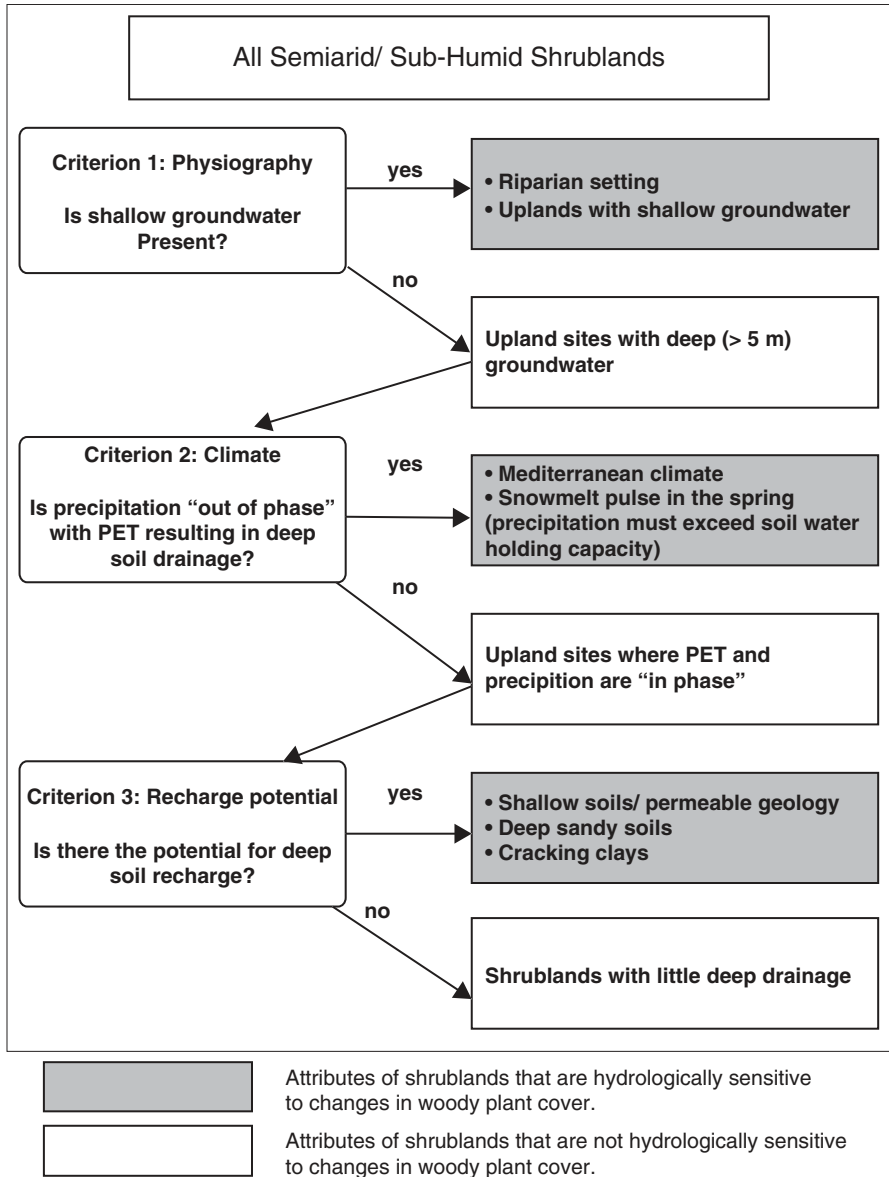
All Semiarid/ Sub-Humid Shrublands

Criterion 1: Physiography

Is shallow groundwater Present?

yes

• Riparian setting
• Uplands with shallow groundwater

no

Upland sites with deep (> 5 m) groundwater

Criterion 2: Climate

Is precipitation "out of phase" with PET resulting in deep soil drainage?

yes

• Mediterranean climate
• Snowmelt pulse in the spring (precipitation must exceed soil water holding capacity)

no

Upland sites where PET and precipition are "in phase"

Criterion 3: Recharge potential

Is there the potential for deep soil recharge?

yes

• Shallow soils/ permeable geology
• Deep sandy soils
• Cracking clays

no

Shrublands with little deep drainage

Attributes of shrublands that are hydrologically sensitive to changes in woody plant cover.

Attributes of shrublands that are not hydrologically sensitive to changes in woody plant cover.